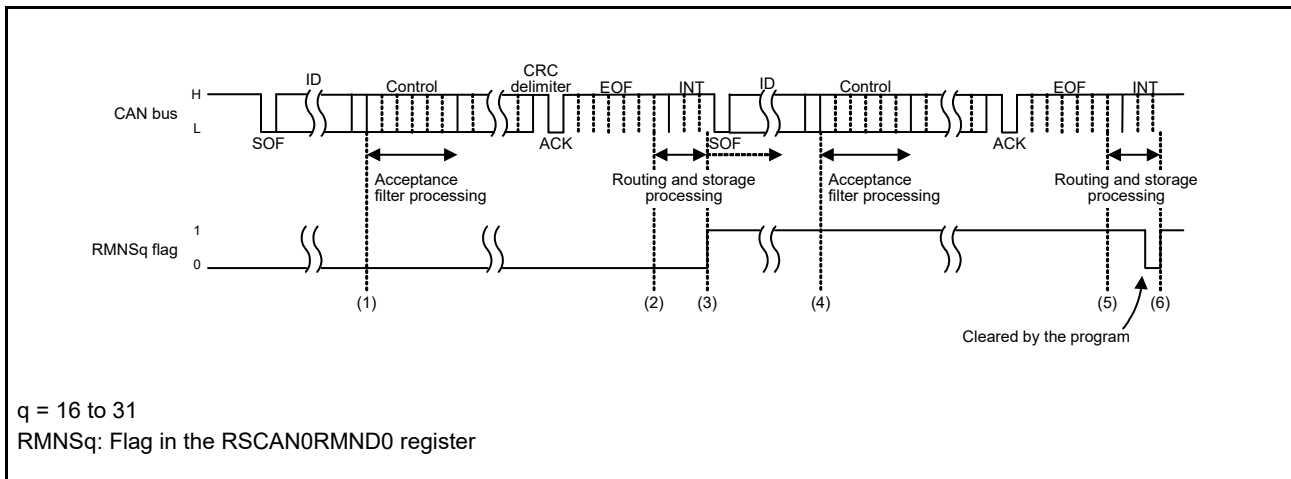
CAN bus
H
L
SOF
ID
Control
CRC delimiter
ACK
EOF
INT
SOF
ID
Control
ACK
EOF
INT
Acceptance filter processing
Routing and storage processing
Acceptance filter processing
Routing and storage processing
RMNSq flag
1
0
(1)
(2)
(3)
(4)
(5)
(6)
Cleared by the program

q = 16 to 31
RMNSq: Flag in the RSCAN0RMND0 register